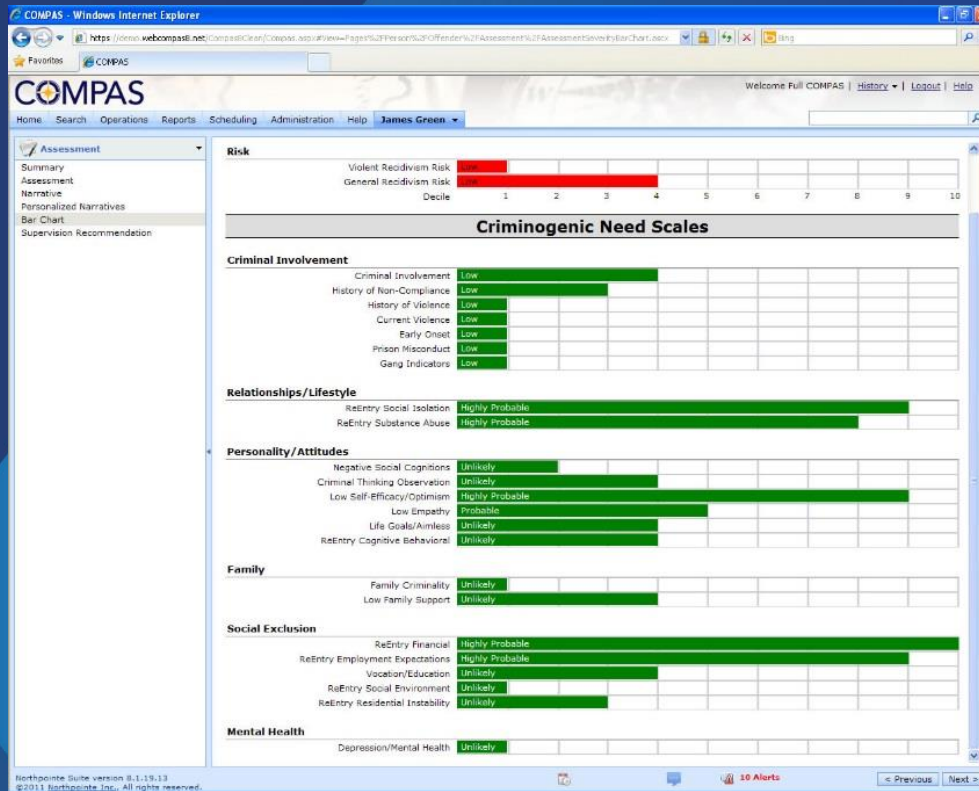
COMPAS - Windows Internet Explorer

https://demo.webcompas8.net/Compas8Clean/Compas.aspx#View=Pages%2FPerson%2FOffender%2FAssessment%2FAssessmentSeverityBarChart.aspx

Bing

Favorites

COMPAS

COMPAS

Welcome Full COMPAS | History | Logout | Help

Home Search Operations Reports Scheduling Administration Help James Green

Assessment

Summary
Assessment
Narrative
Personalized Narratives
Bar Chart
Supervision Recommendation

Risk

Violent Recidivism Risk Low
General Recidivism Risk Low
Decile 1 2 3 4 5 6 7 8 9 10

Criminogenic Need Scales

Criminal Involvement

Criminal Involvement Low
History of Non-Compliance Low
History of Violence Low
Current Violence Low
Early Onset Low
Prison Misconduct Low
Gang Indicators Low

Relationships/Lifestyle

ReEntry Social Isolation Highly Probable
ReEntry Substance Abuse Highly Probable

Personality/Attitudes

Negative Social Cognitions Unlikely
Criminal Thinking Observation Unlikely
Low Self-Efficacy/Optimism Highly Probable
Low Empathy Probable
Life Goals/Aimless Unlikely
ReEntry Cognitive Behavioral Unlikely

Family

Family Criminality Unlikely
Low Family Support Unlikely

Social Exclusion

ReEntry Financial Highly Probable
ReEntry Employment Expectations Highly Probable
Vocation/Education Unlikely
ReEntry Social Environment Unlikely
ReEntry Residential Instability Unlikely

Mental Health

Depression/Mental Health Unlikely

Northpointe Suite version 8.1.19.13
©2011 Northpointe Inc., All rights reserved.

10 Alerts

< Previous Next >